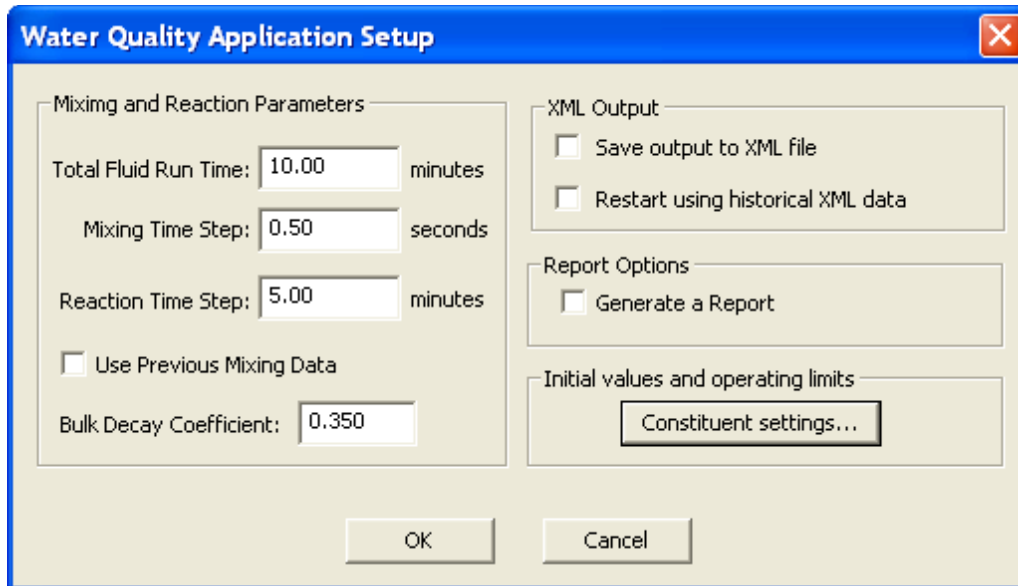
Water Quality Application Setup

Miximg and Reaction Parameters

Total Fluid Run Time: 10.00 minutes

Mixing Time Step: 0.50 seconds

Reaction Time Step: 5.00 minutes

Use Previous Mixing Data

Bulk Decay Coefficient: 0.350

XML Output

Save output to XML file

Restart using historical XML data

Report Options

Generate a Report

Initial values and operating limits

Constituent settings...

OK

Cancel